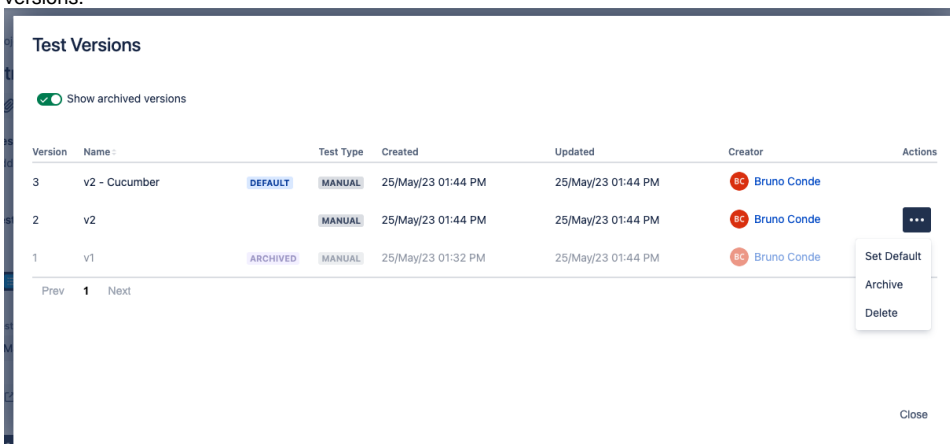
versions:

Test Versions

Show archived versions

| Version | Name | | Test Type | Created | Updated | Creator | Actions |
|---|---|---|---|---|---|---|---|
| 3 | v2 - Cucumber | DEFAULT | MANUAL | 25/May/23 01:44 PM | 25/May/23 01:44 PM | BC Bruno Conde | |
| 2 | v2 | | MANUAL | 25/May/23 01:44 PM | 25/May/23 01:44 PM | BC Bruno Conde | ••• |
| 1 | v1 | ARCHIVED | MANUAL | 25/May/23 01:32 PM | 25/May/23 01:44 PM | BC Bruno Conde | |

Prev 1 Next

Set Default
Archive
Delete

Close